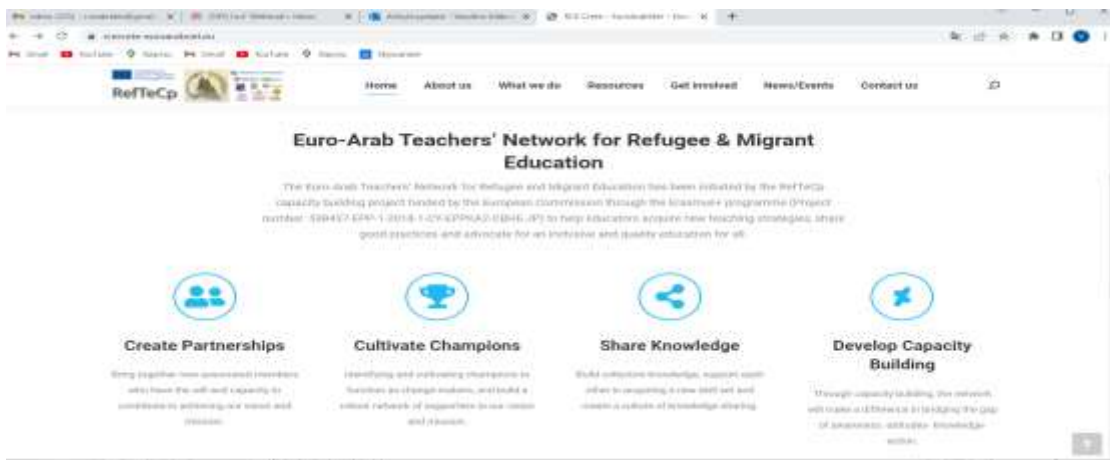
RefTeCp

Home About us What we do Resources Get involved News/Events Contact us

Euro-Arab Teachers' Network for Refugee & Migrant Education

The Euro-Arab Teachers' Network for Refugee and Migrant Education has been initiated by the RefTeCp capacity building project funded by the European Commission through the Erasmus+ programme (Project number: 598457-EPP-1-2018-1-CY-EPPKA2-CBHE-JP) to help educators acquire new teaching strategies, share good practices and advocate for an inclusive and quality education for all.

Create Partnerships

Bring together new associated members who have the will and capacity to contribute to achieving our vision and mission.

Cultivate Champions

Identifying and cultivating champions to function as change makers, and build a robust network of supporters to our vision and mission.

Share Knowledge

Build collective knowledge, support each other in acquiring a new skill set and create a culture of knowledge sharing.

Develop Capacity Building

Through capacity building, the network will make a difference in bridging the gap of awareness, attitudes, knowledge, action.